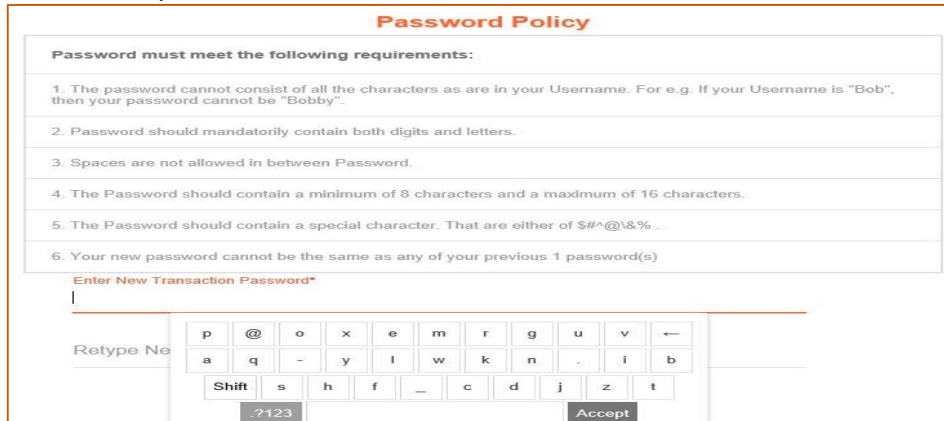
Password Policy

Password must meet the following requirements:

1. The password cannot consist of all the characters as are in your Username. For e.g. If your Username is "Bob", then your password cannot be "Bobby".

2. Password should mandatorily contain both digits and letters.

3. Spaces are not allowed in between Password.

4. The Password should contain a minimum of 8 characters and a maximum of 16 characters.

5. The Password should contain a special character. That are either of $#^@\&% .

6. Your new password cannot be the same as any of your previous 1 password(s)

Enter New Transaction Password*

Retype Ne

p @ o x e m r g u v ←
a q - y l w k n . i b
Shift s h f _ c d j z t
.?123 Accept